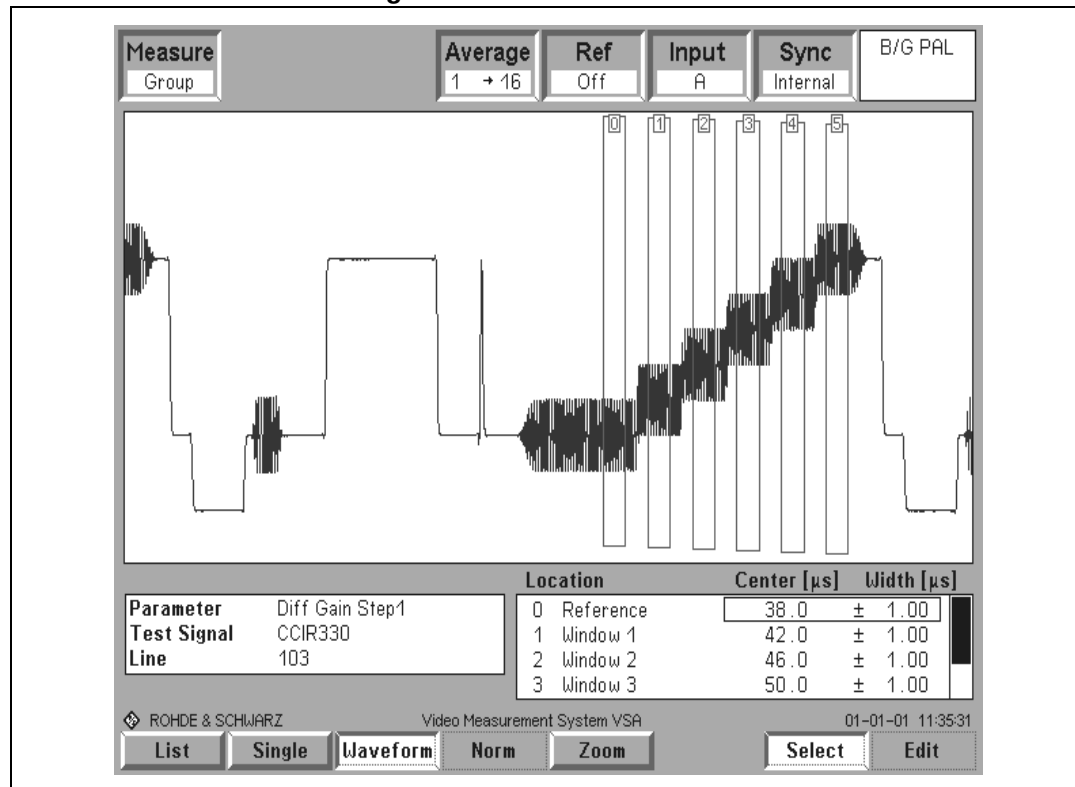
Measure
Group

Average
1 → 16

Ref
Off

Input
A

Sync
Internal

B/G PAL

0 1 2 3 4 5

| Parameter | Diff Gain Step1 |
|---|---|
| Test Signal | CCIR330 |
| Line | 103 |

| Location | | Center [µs] | Width [µs] |
|---|---|---|---|
| 0 | Reference | 38.0 | ± 1.00 |
| 1 | Window 1 | 42.0 | ± 1.00 |
| 2 | Window 2 | 46.0 | ± 1.00 |
| 3 | Window 3 | 50.0 | ± 1.00 |

ROHDE & SCHWARZ
Video Measurement System VSA
01-01-01 11:35:31

List
Single
Waveform
Norm
Zoom
Select
Edit